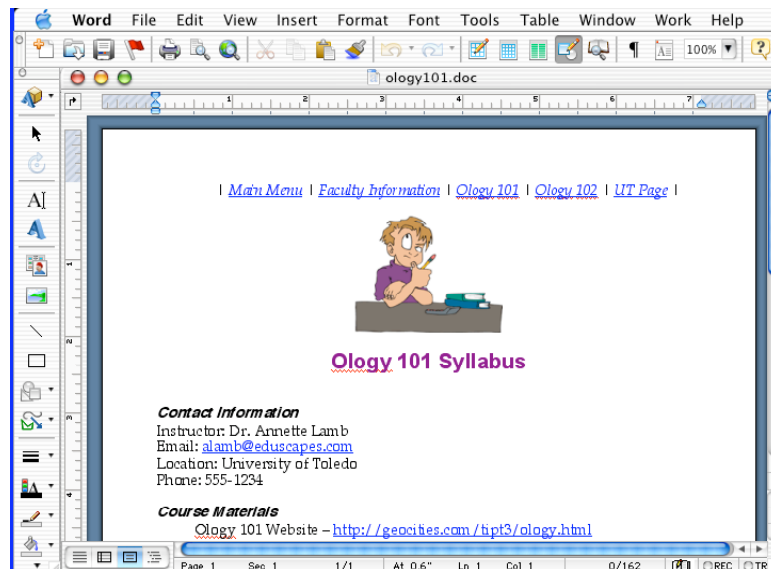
Word File Edit View Insert Format Font Tools Table Window Work Help

100%

ology101.doc

| Main Menu | Faculty Information | Ology 101 | Ology 102 | UT Page |

Ology 101 Syllabus

Contact Information
Instructor: Dr. Annette Lamb
Email: alamb@eduscapes.com
Location: University of Toledo
Phone: 555-1234

Course Materials
Ology 101 Website – http://geocities.com/tipt3/ology.html

Page 1 Sec 1 1/1 At 0.6" Ln 1 Col 1 0/162 REC TR